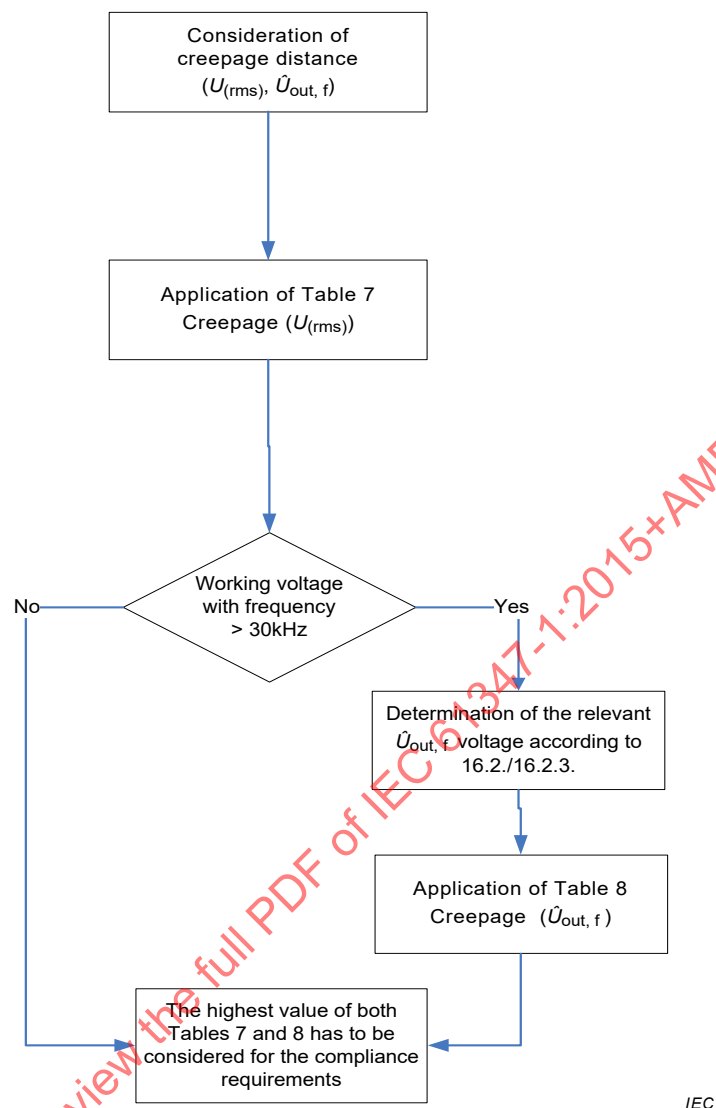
Consideration of creepage distance ($U_{(rms)}$, $\hat{U}_{out,\ f}$)

Application of Table 7 Creepage ($U_{(rms)}$)

Working voltage with frequency > 30kHz

No

Yes

Determination of the relevant $\hat{U}_{out,\ f}$ voltage according to 16.2./16.2.3.

Application of Table 8 Creepage ($\hat{U}_{out,\ f}$)

The highest value of both Tables 7 and 8 has to be considered for the compliance requirements

view the full PDF of IEC 61347-1:2015+AM

IEC